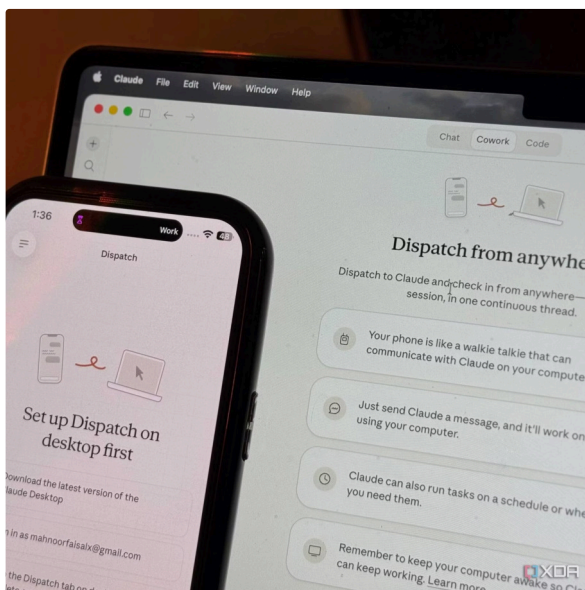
Claude File Edit View Window Help

Chat Cowork Code

Dispatch from anywhe

Dispatch to Claude and check in from anywhere— session, in one continuous thread.

Your phone is like a walkie talkie that can communicate with Claude on your compute

Just send Claude a message, and it'll work on using your computer.

Claude can also run tasks on a schedule or whe you need them.

Remember to keep your computer awake so Cl can keep working. Learn more

1:36

Work

Dispatch

Set up Dispatch on desktop first

Download the latest version of the laude Desktop

n in as mahnoorfalsalx@gmail.com

the Dispatch tab on d

XDA